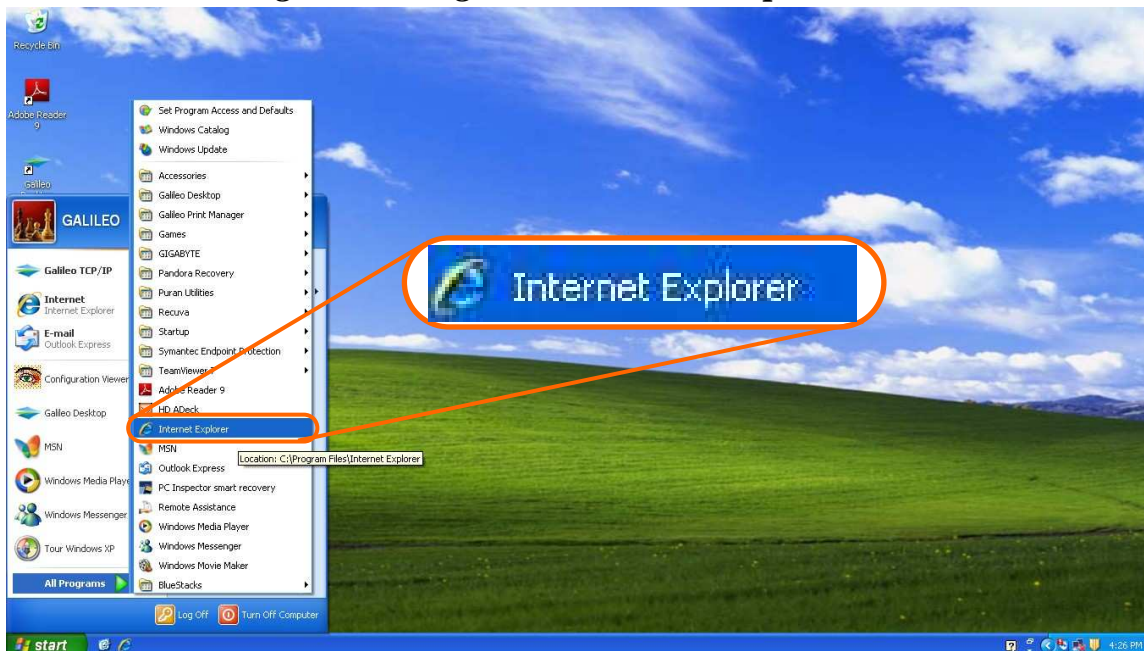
Recycle Bin

Adobe Reader 9

Galileo

GALILEO

Galileo TCP/IP

Internet
Internet Explorer

E-mail
Outlook Express

Configuration Viewer

Galileo Desktop

MSN

Windows Media Player

Windows Messenger

Tour Windows XP

All Programs

Set Program Access and Defaults
Windows Catalog
Windows Update
Accessories
Galileo Desktop
Galileo Print Manager
Games
GIGABYTE
Pandora Recovery
Puran Utilities
Recuva
Startup
Symantec Endpoint Protection
TeamViewer
Adobe Reader 9
HD ADeck
Internet Explorer
MSN
Outlook Express
PC Inspector smart recovery
Remote Assistance
Windows Media Player
Windows Messenger
Windows Movie Maker
BlueStacks

Location: C:\Program Files\Internet Explorer

Internet Explorer

Log Off
Turn Off Computer

start

4:26 PM